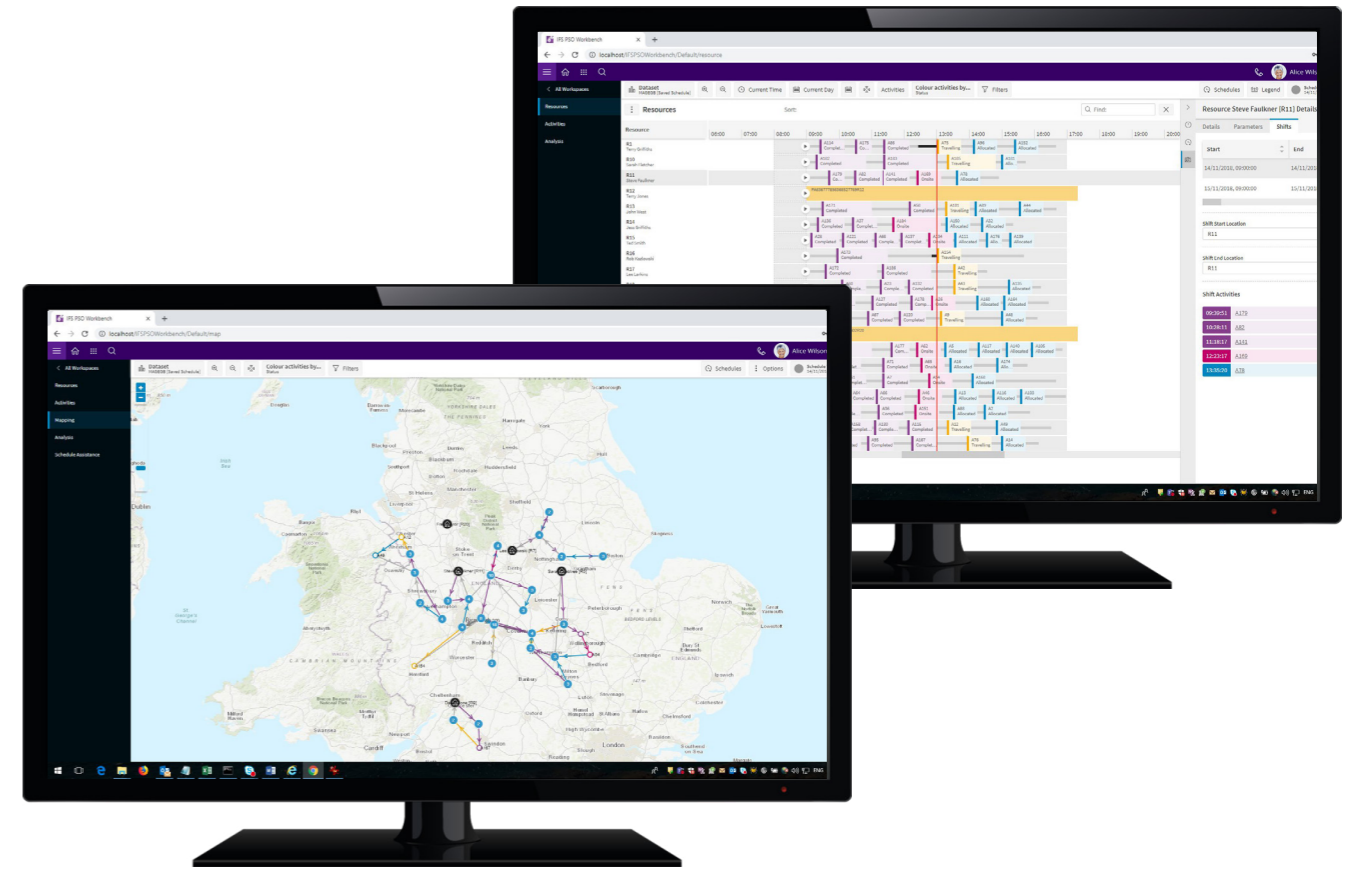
IFS PSO Workbench
localhost/IFSPSOWorkbench/Default/resource
Alice Wilson
All Workspaces
Resources
Activities
Analysis
Dataset
Current Time
Current Day
Activities
Colour activities by... Status
Filters
Schedules
Legend
Resources
Sort:
Find
Resource
06:00 07:00 08:00 09:00 10:00 11:00 12:00 13:00 14:00 15:00 16:00 17:00 18:00 19:00 20:00
R1 Terry Griffiths
R10 Gareth Fletcher
R11 Steve Faulkner
R12 Terry Jones
R13 John Staat
R14 Jess Griffiths
R15
R16
R17
Completed
Allocated
Travelling
Onsite
Resource Steve Faulkner [R11] Details
Details
Parameters
Shifts
Start
End
14/11/2018, 09:00:00
14/11/2018
15/11/2018, 09:00:00
15/11/2018
Shift Start Location
R11
Shift End Location
R11
Shift Activities
09:30:51 A179
10:28:11 A82
11:18:17 A151
12:22:17 A169
13:35:20 A78
ENG

IFS PSO Workbench
localhost/IFSPSOWorkbench/Default/map
Alice Wilson
All Workspaces
Resources
Activities
Mapping
Analysis
Schedule Assistance
Dataset
Colour activities by... Status
Filters
Schedules
Options
Schedule
Dublin
Leeds
Sheffield
Nottingham
Birmingham
Leicester
Peterborough
Norwich
Cambridge
Bedford
Oxford
Swindon
Cardiff
London
Reading
Cheltenham
Stoke on Trent
Worcester
CAMBRIAN MOUNTAINS
ENG